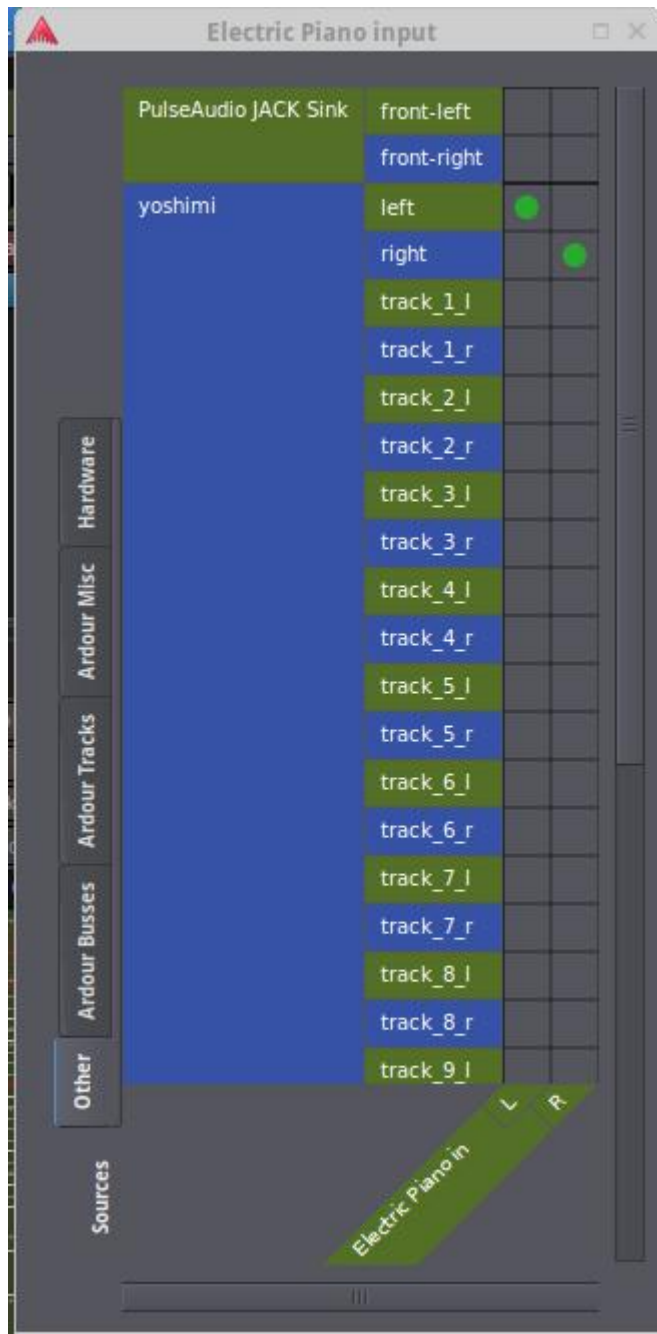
Electric Piano input

PulseAudio JACK Sink
front-left
front-right
yoshimi
left
right
track_1_l
track_1_r
track_2_l
track_2_r
track_3_l
track_3_r
track_4_l
track_4_r
track_5_l
track_5_r
track_6_l
track_6_r
track_7_l
track_7_r
track_8_l
track_8_r
track_9_l

Hardware
Ardour Misc
Ardour Tracks
Ardour Busses
Other
Sources

Electric Piano in
L
R